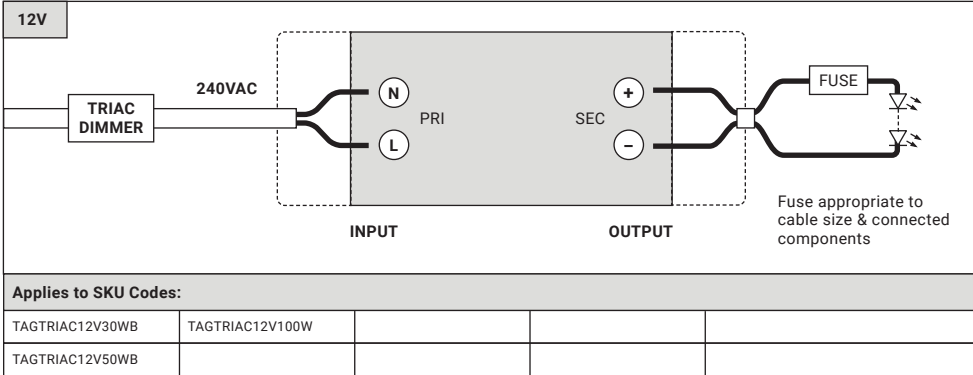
12V

TRIAC DIMMER

240VAC

N

L

PRI

SEC

+

–

FUSE

Fuse appropriate to cable size & connected components

INPUT

OUTPUT

Applies to SKU Codes:

| TAGTRIAC12V30WB | TAGTRIAC12V100W | | | |
|---|---|---|---|---|
| TAGTRIAC12V50WB | | | | |